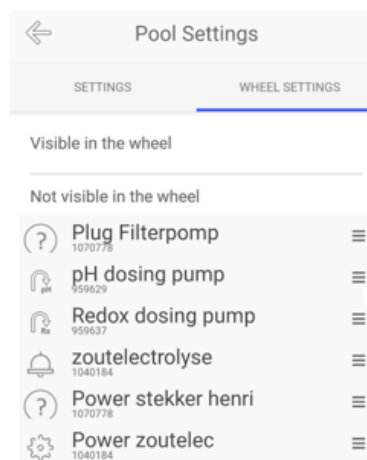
Pool Settings

SETTINGS

WHEEL SETTINGS

Visible in the wheel

Not visible in the wheel

Plug Filterpomp
1070778

pH dosing pump
959629

Redox dosing pump
959637

zoutelectrolyse
1040184

Power stekker henri
1070778

Power zoutelec
1040184